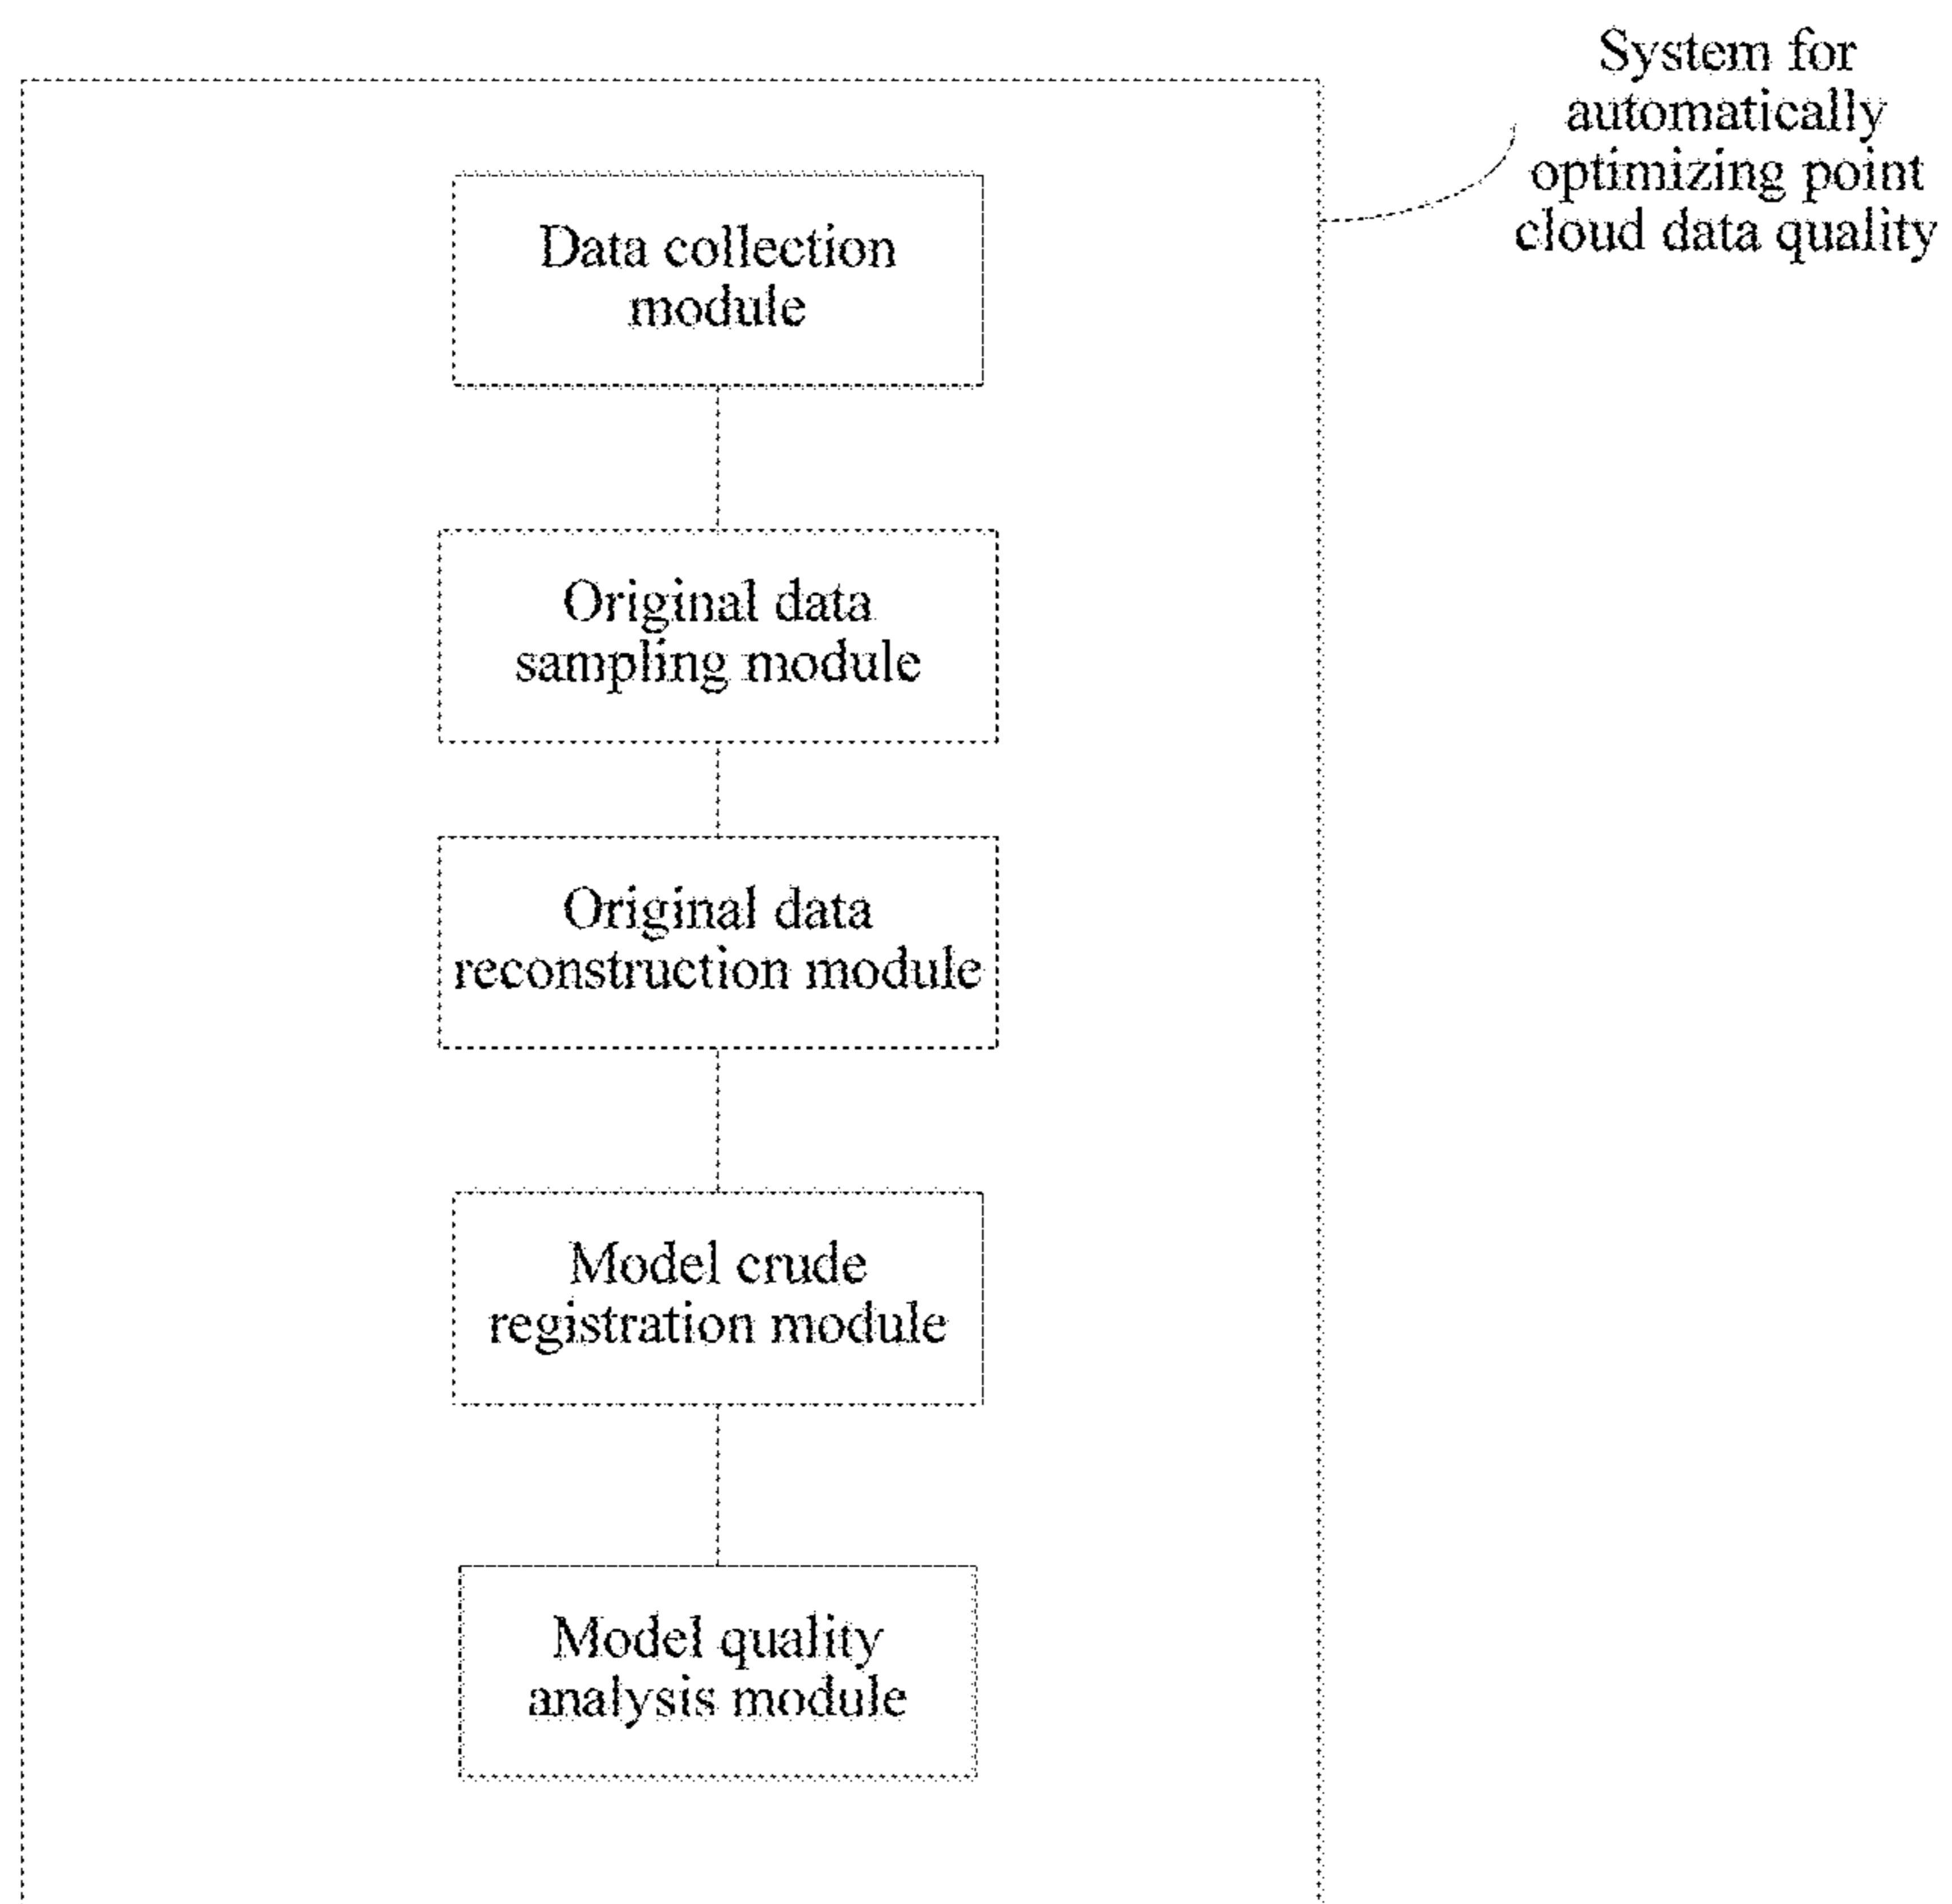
System for automatically optimizing point cloud data quality

Data collection module

Original data sampling module

Original data reconstruction module

Model crude registration module

Model quality analysis module